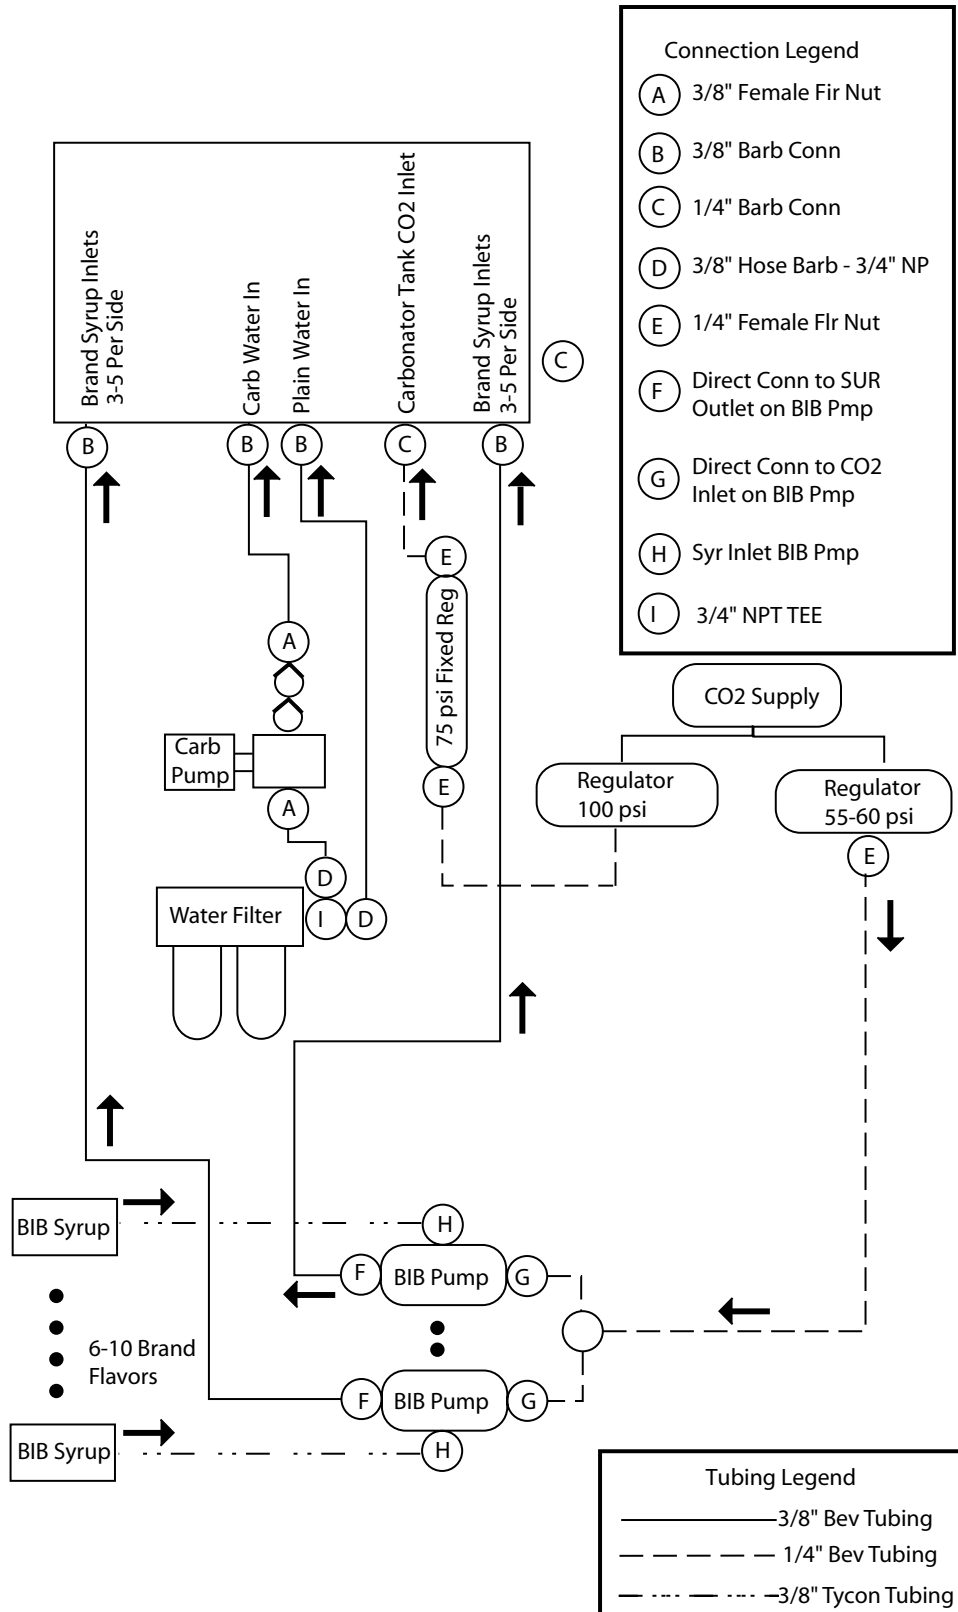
Connection Legend

A 3/8" Female Fir Nut

B 3/8" Barb Conn

C 1/4" Barb Conn

D 3/8" Hose Barb - 3/4" NP

E 1/4" Female Flr Nut

F Direct Conn to SUR Outlet on BIB Pmp

G Direct Conn to CO2 Inlet on BIB Pmp

H Syr Inlet BIB Pmp

I 3/4" NPT TEE

Brand Syrup Inlets 3-5 Per Side

Carb Water In

Plain Water In

Carbonator Tank CO2 Inlet

Brand Syrup Inlets 3-5 Per Side

C

B B B C B

E

75 psi Fixed Reg

E

A

Carb Pump

A

D

Water Filter

I D

CO2 Supply

Regulator 100 psi

Regulator 55-60 psi

E

BIB Syrup

H

F BIB Pump G

6-10 Brand Flavors

F BIB Pump G

BIB Syrup

H

Tubing Legend

3/8" Bev Tubing

1/4" Bev Tubing

3/8" Tycon Tubing